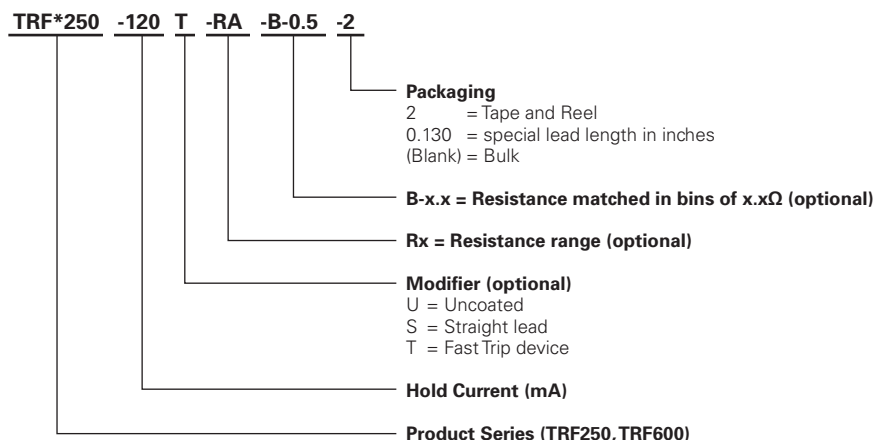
TRF*250 -120 T -RA -B-0.5 -2

Packaging
2 = Tape and Reel
0.130 = special lead length in inches
(Blank) = Bulk

B-x.x = Resistance matched in bins of x.xΩ (optional)

Rx = Resistance range (optional)

Modifier (optional)
U = Uncoated
S = Straight lead
T = Fast Trip device

Hold Current (mA)

Product Series (TRF250, TRF600)